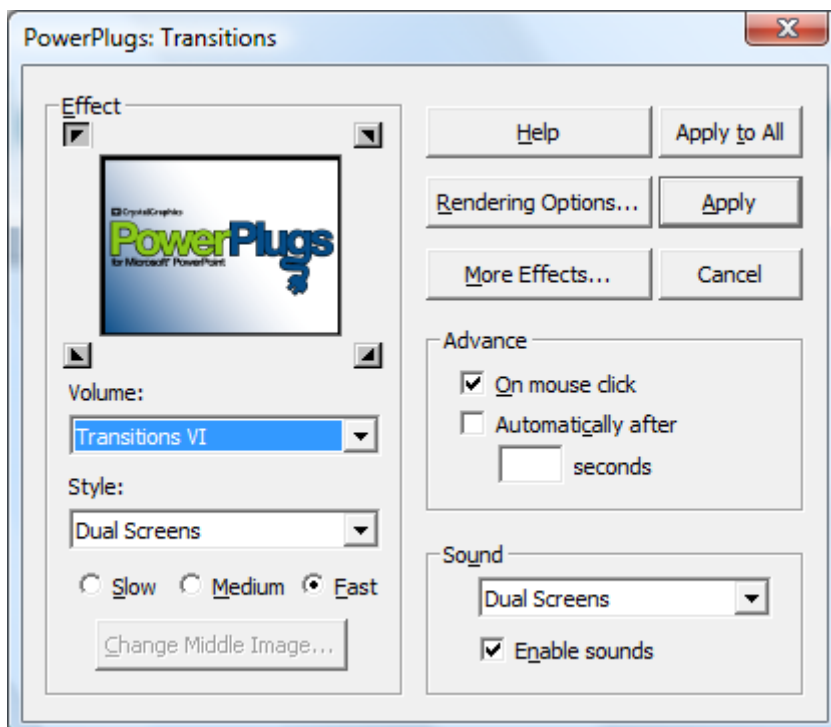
PowerPlugs: Transitions

Effect

CrystalGraphics
PowerPlugs
for Microsoft® PowerPoint

Volume:
Transitions VI

Style:
Dual Screens

Slow Medium Fast

Change Middle Image...

Help
Apply to All
Rendering Options...
Apply
More Effects...
Cancel

Advance
On mouse click
Automatically after
seconds

Sound
Dual Screens
Enable sounds